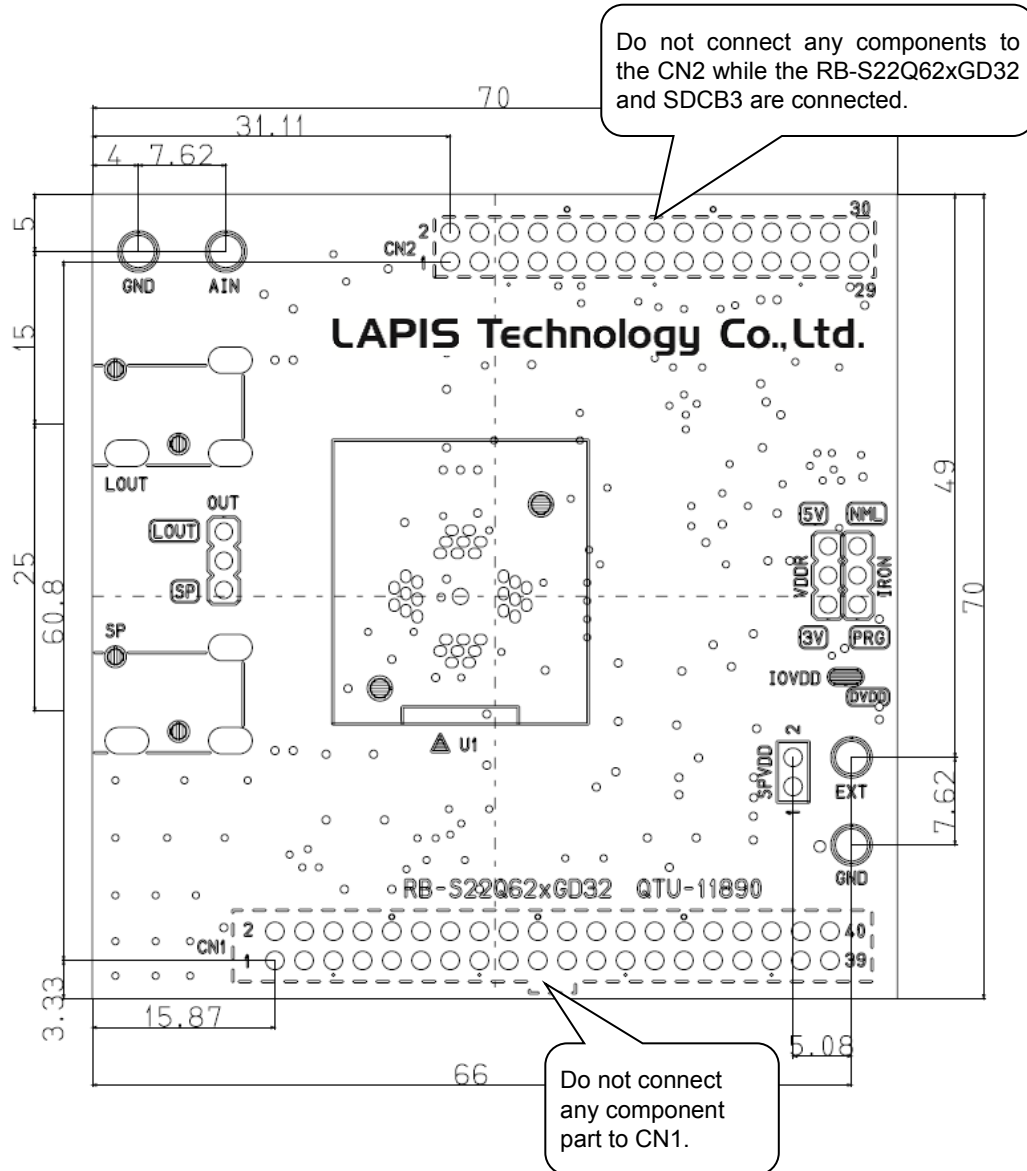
Do not connect any components to the CN2 while the RB-S22Q62xGD32 and SDCB3 are connected.

70

31.11

4 7.62

5

15

25

60.8

3.33

GND AIN

CN2 2 1

30 29

LAPIS Technology Co.,Ltd.

LOUT

OUT

LOUT

SP

SP

U1

5V NML

VDDR IRON

3V PRG

IOVDD

DVDD

SPVDD 2 1

EXT

GND

49

70

7.62

RB-S22Q62xGD32 QTU-11890

CN1 2 1

40 39

15.87

5.08

66

Do not connect any component part to CN1.